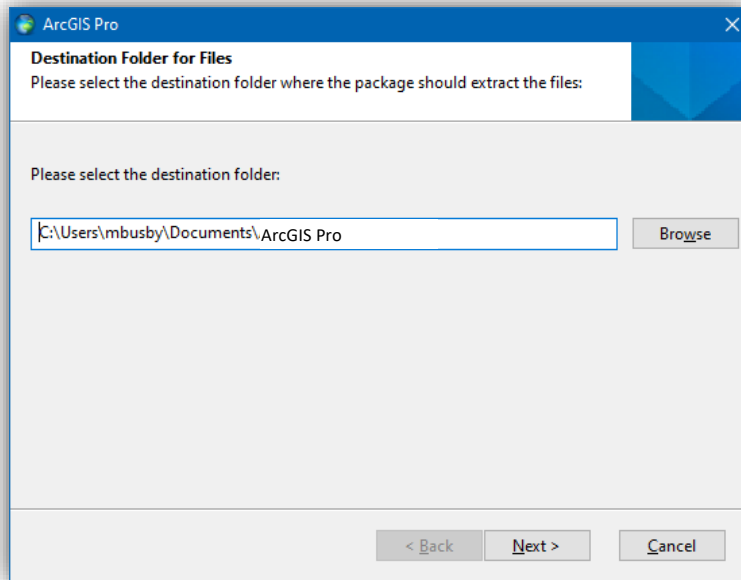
ArcGIS Pro

Destination Folder for Files

Please select the destination folder where the package should extract the files:

Please select the destination folder:

C:\Users\mbusby\Documents\ArcGIS Pro

Browse

< Back

Next >

Cancel